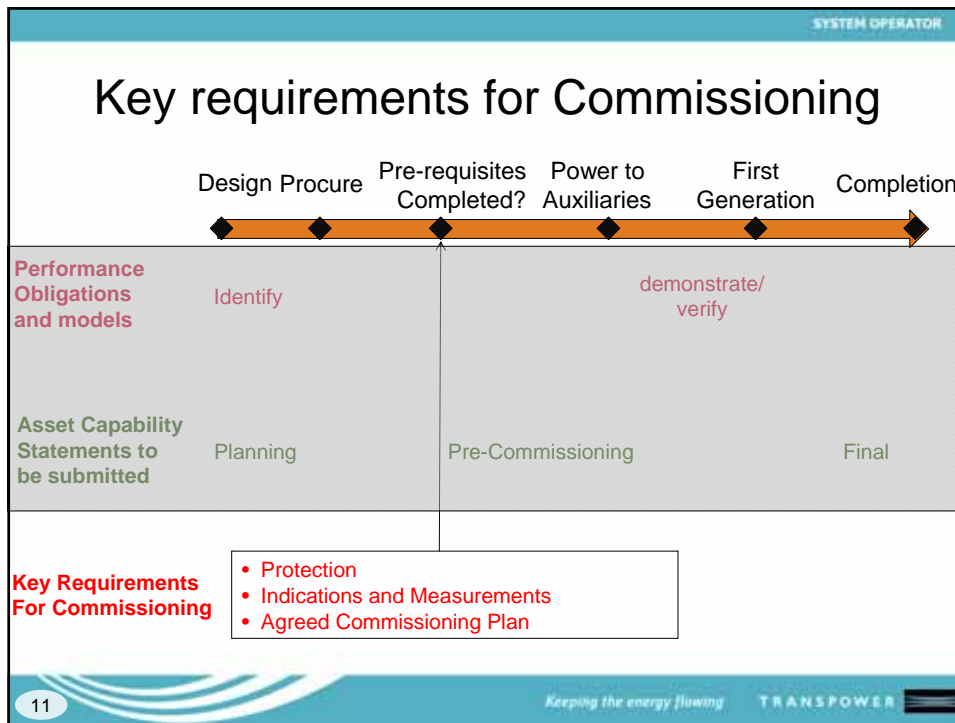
SYSTEM OPERATOR

Key requirements for Commissioning

Design Procure Pre-requisites Completed? Power to Auxiliaries First Generation Completion

Performance Obligations and models

Identify

demonstrate/ verify

Asset Capability Statements to be submitted

Planning

Pre-Commissioning

Final

Key Requirements For Commissioning

• Protection
• Indications and Measurements
• Agreed Commissioning Plan

11

Keeping the energy flowing TRANSPOWER